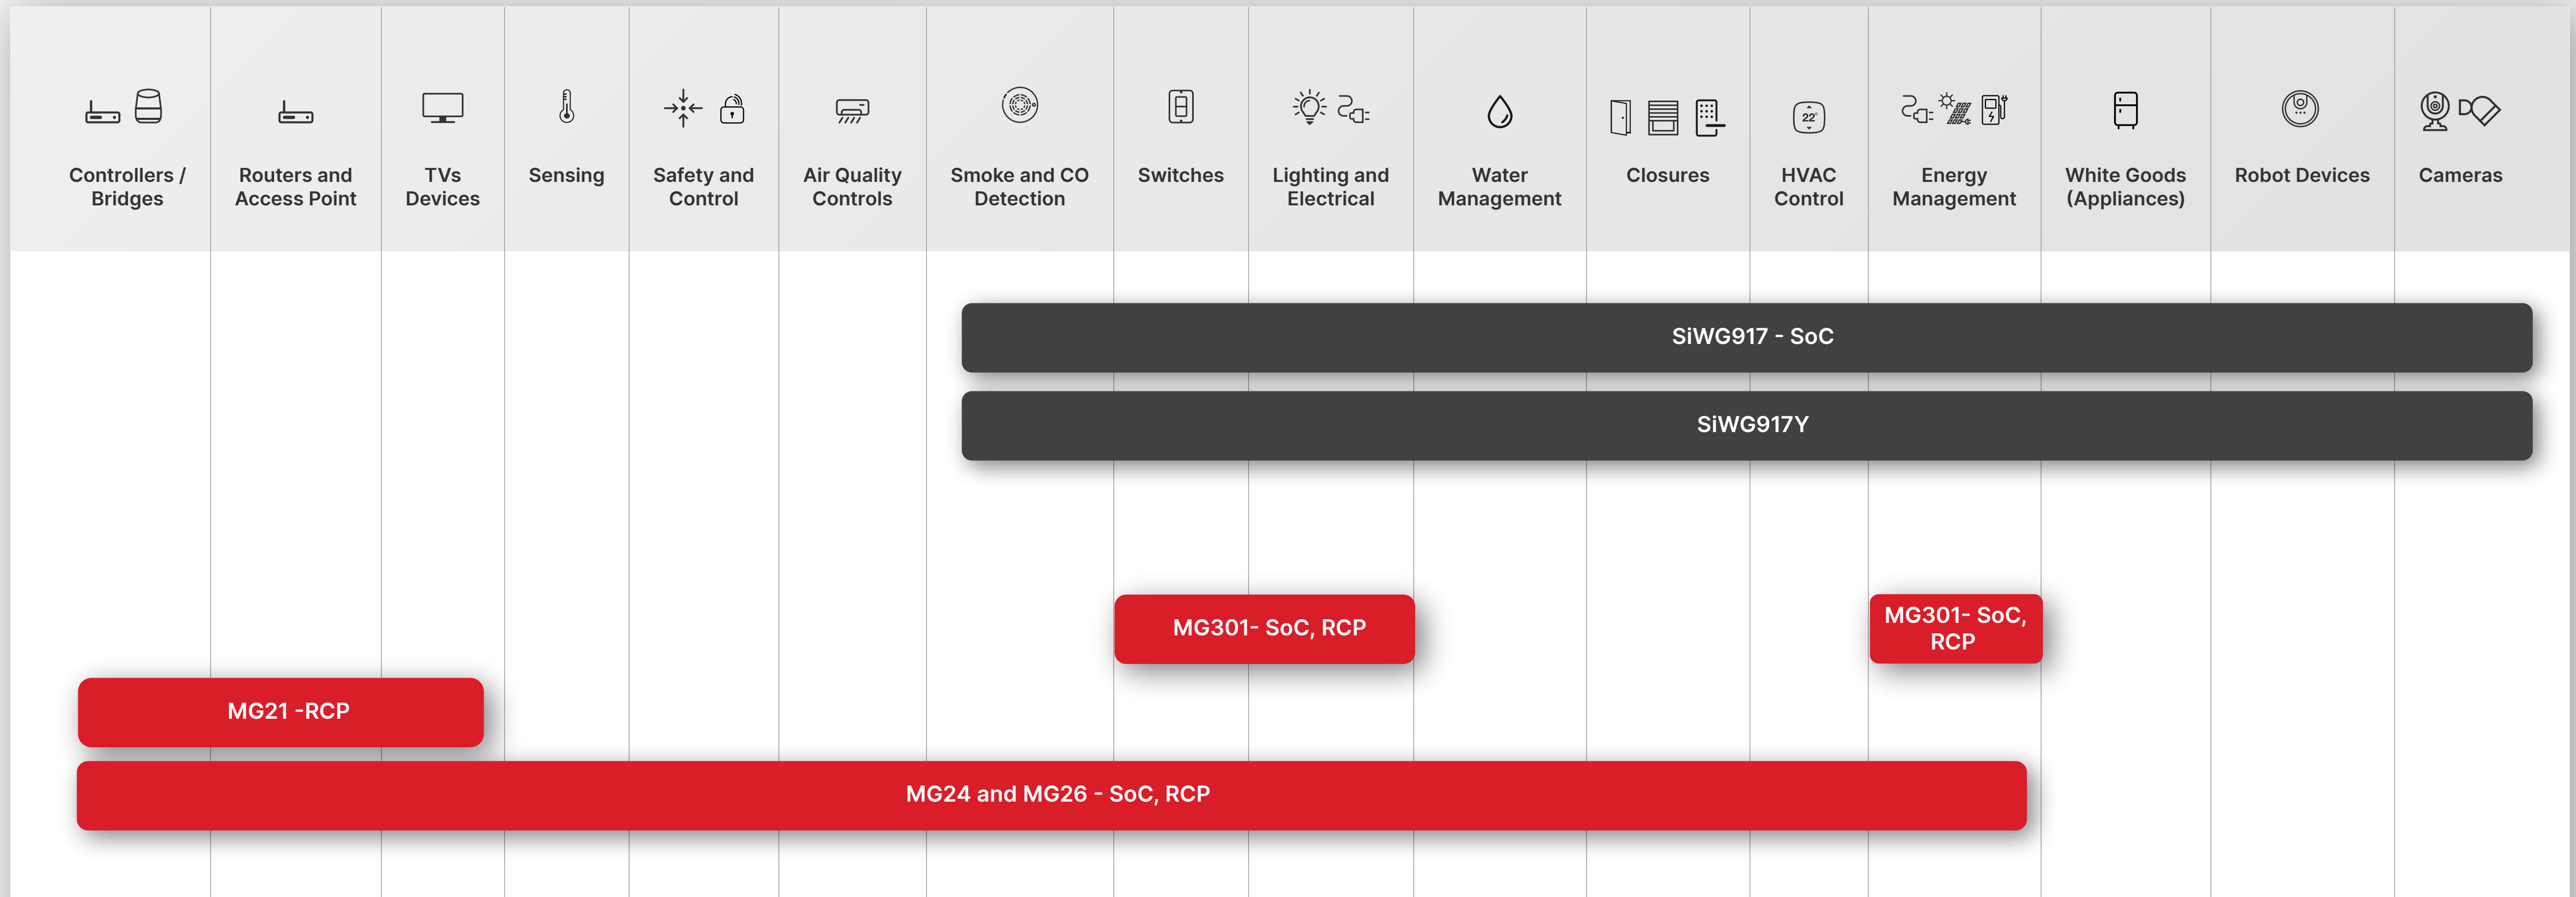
Controllers / Bridges

Routers and Access Point

TVs Devices

Sensing

Safety and Control

Air Quality Controls

Smoke and CO Detection

Switches

Lighting and Electrical

Water Management

Closures

22°

HVAC Control

Energy Management

White Goods (Appliances)

Robot Devices

Cameras

SiWG917 - SoC

SiWG917Y

MG301- SoC, RCP

MG301- SoC, RCP

MG21 -RCP

MG24 and MG26 - SoC, RCP